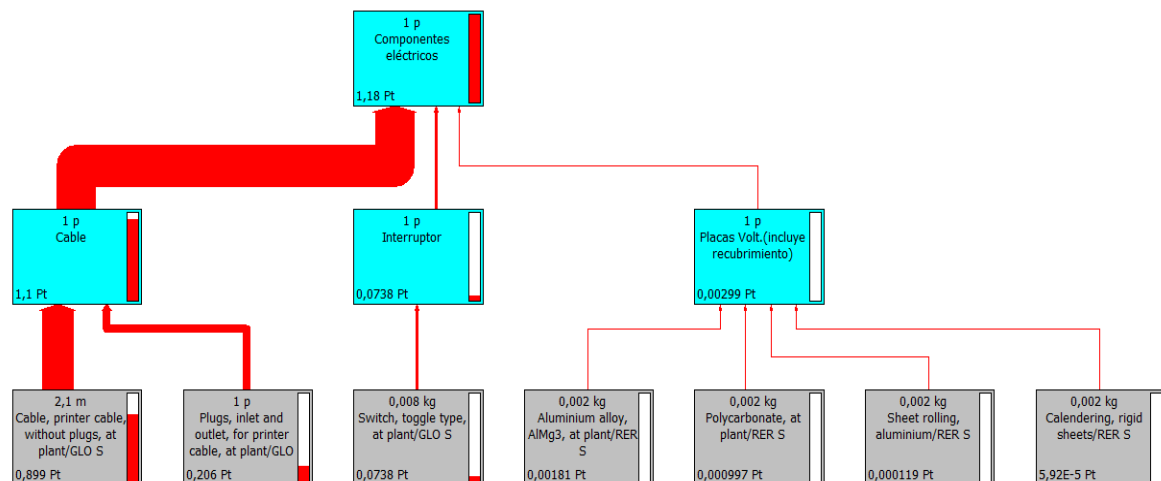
1 p
Componentes eléctricos
1,18 Pt

1 p
Cable
1,1 Pt

1 p
Interruptor
0,0738 Pt

1 p
Placas Volt.(incluye recubrimiento)
0,00299 Pt

2,1 m
Cable, printer cable, without plugs, at plant/GLO S
0,899 Pt

1 p
Plugs, inlet and outlet, for printer cable, at plant/GLO
0,206 Pt

0,008 kg
Switch, toggle type, at plant/GLO S
0,0738 Pt

0,002 kg
Aluminium alloy, AlMg3, at plant/RER S
0,00181 Pt

0,002 kg
Polycarbonate, at plant/RER S
0,000997 Pt

0,002 kg
Sheet rolling, aluminium/RER S
0,000119 Pt

0,002 kg
Calendering, rigid sheets/RER S
5,92E-5 Pt